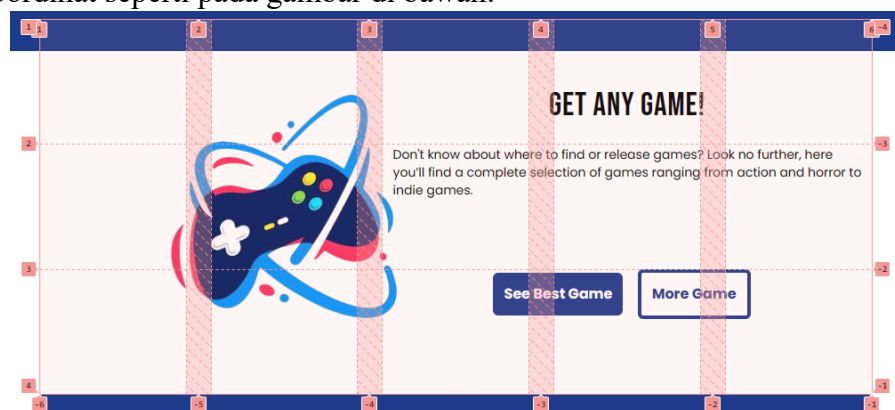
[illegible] seperti pada gambar di bawah.

1 1 2 3 4 5 6 -1

GET ANY GAME!

2 -3

Don't know about where to find or release games? Look no further, here you'll find a complete selection of games ranging from action and horror to indie games.

3 -2

See Best Game

More Game

4 -1

-6 -5 -4 -3 -2 -1